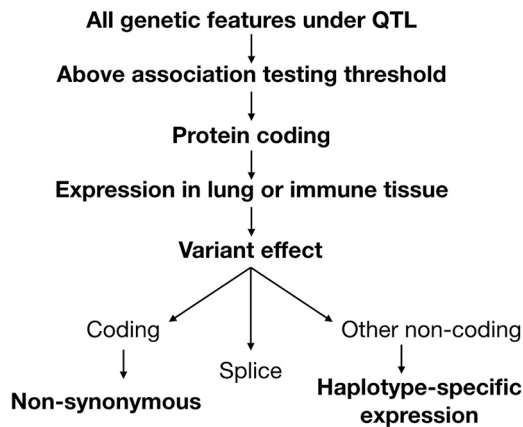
All genetic features under QTL

Above association testing threshold

Protein coding

Expression in lung or immune tissue

Variant effect

Coding

Non-synonymous

Splice

Other non-coding

Haplotype-specific expression